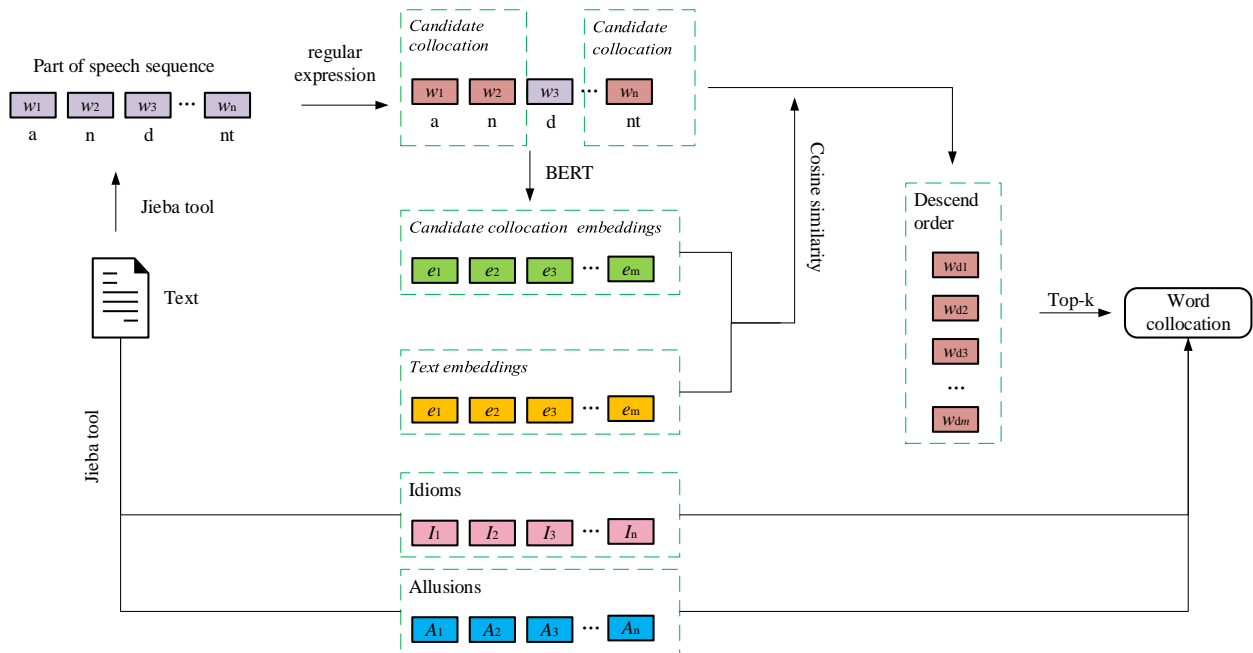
Part of speech sequence

$w_1$ $w_2$ $w_3$ ··· $w_n$
a n d nt

Jieba tool

Text

regular expression

Candidate collocation

Candidate collocation

$w_1$ $w_2$ $w_3$ ··· $w_n$
a n d nt

BERT

Candidate collocation embeddings

$e_1$ $e_2$ $e_3$ ··· $e_m$

Text embeddings

$e_1$ $e_2$ $e_3$ ··· $e_m$

Cosine similarity

Descend order

$w_{d1}$
$w_{d2}$
$w_{d3}$
...
$w_{dm}$

Top-k

Word collocation

Jieba tool

Idioms

$I_1$ $I_2$ $I_3$ ··· $I_n$

Allusions

$A_1$ $A_2$ $A_3$ ··· $A_n$